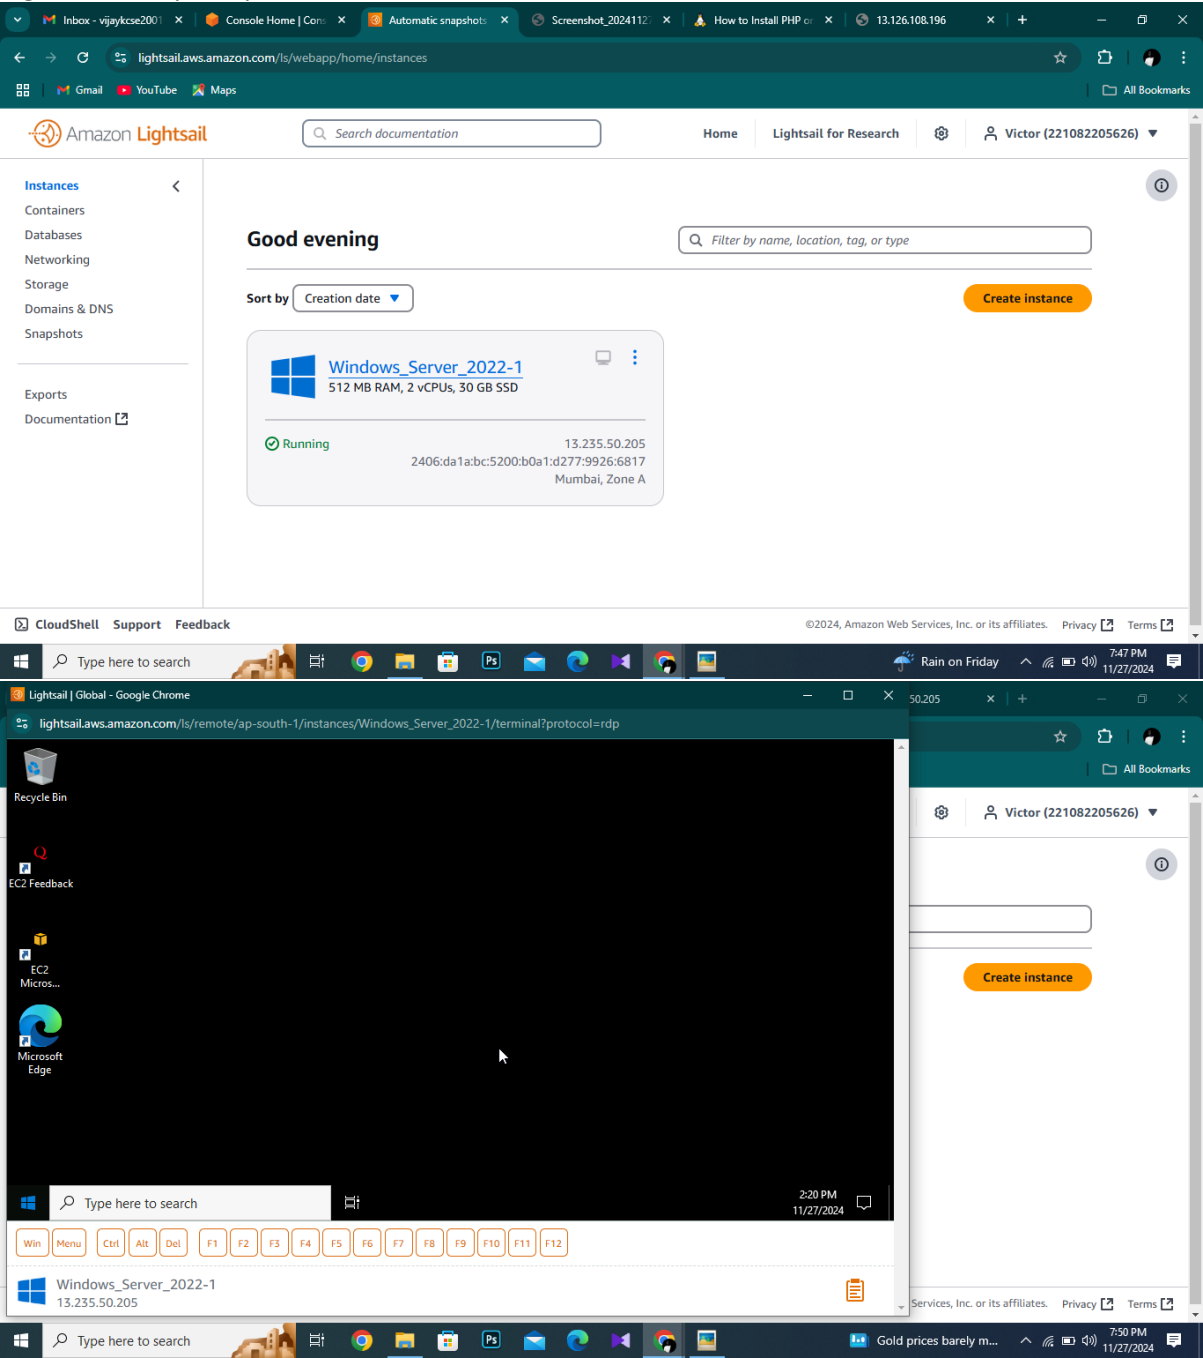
Inbox - vijaykcse2001 | Console Home | Cons | Automatic snapshots | Screenshot_2024112 | How to Install PHP o | 13.126.108.196

lightsail.aws.amazon.com/ls/webapp/home/instances

Gmail YouTube Maps All Bookmarks

Amazon Lightsail

Search documentation

Home Lightsail for Research Victor (221082205626)

Instances
Containers
Databases
Networking
Storage
Domains & DNS
Snapshots

Exports
Documentation

Good evening

Filter by name, location, tag, or type

Sort by Creation date

Create instance

Windows_Server_2022-1
512 MB RAM, 2 vCPUs, 30 GB SSD

Running
13.235.50.205
2406:da1a:bc:5200:b0a1:d277:9926:6817
Mumbai, Zone A

CloudShell Support Feedback

©2024, Amazon Web Services, Inc. or its affiliates. Privacy Terms

Type here to search

Rain on Friday 7:47 PM 11/27/2024

Lightsail | Global - Google Chrome

lightsail.aws.amazon.com/ls/remote/ap-south-1/instances/Windows_Server_2022-1/terminal?protocol=rdp

Recycle Bin

EC2 Feedback

EC2 Micros...

Microsoft Edge

Type here to search

2:20 PM 11/27/2024

Win Menu Ctrl Alt Del F1 F2 F3 F4 F5 F6 F7 F8 F9 F10 F11 F12

Windows_Server_2022-1
13.235.50.205

50.205

All Bookmarks

Victor (221082205626)

Create instance

Services, Inc. or its affiliates. Privacy Terms

Type here to search

Gold prices barely m... 7:50 PM 11/27/2024